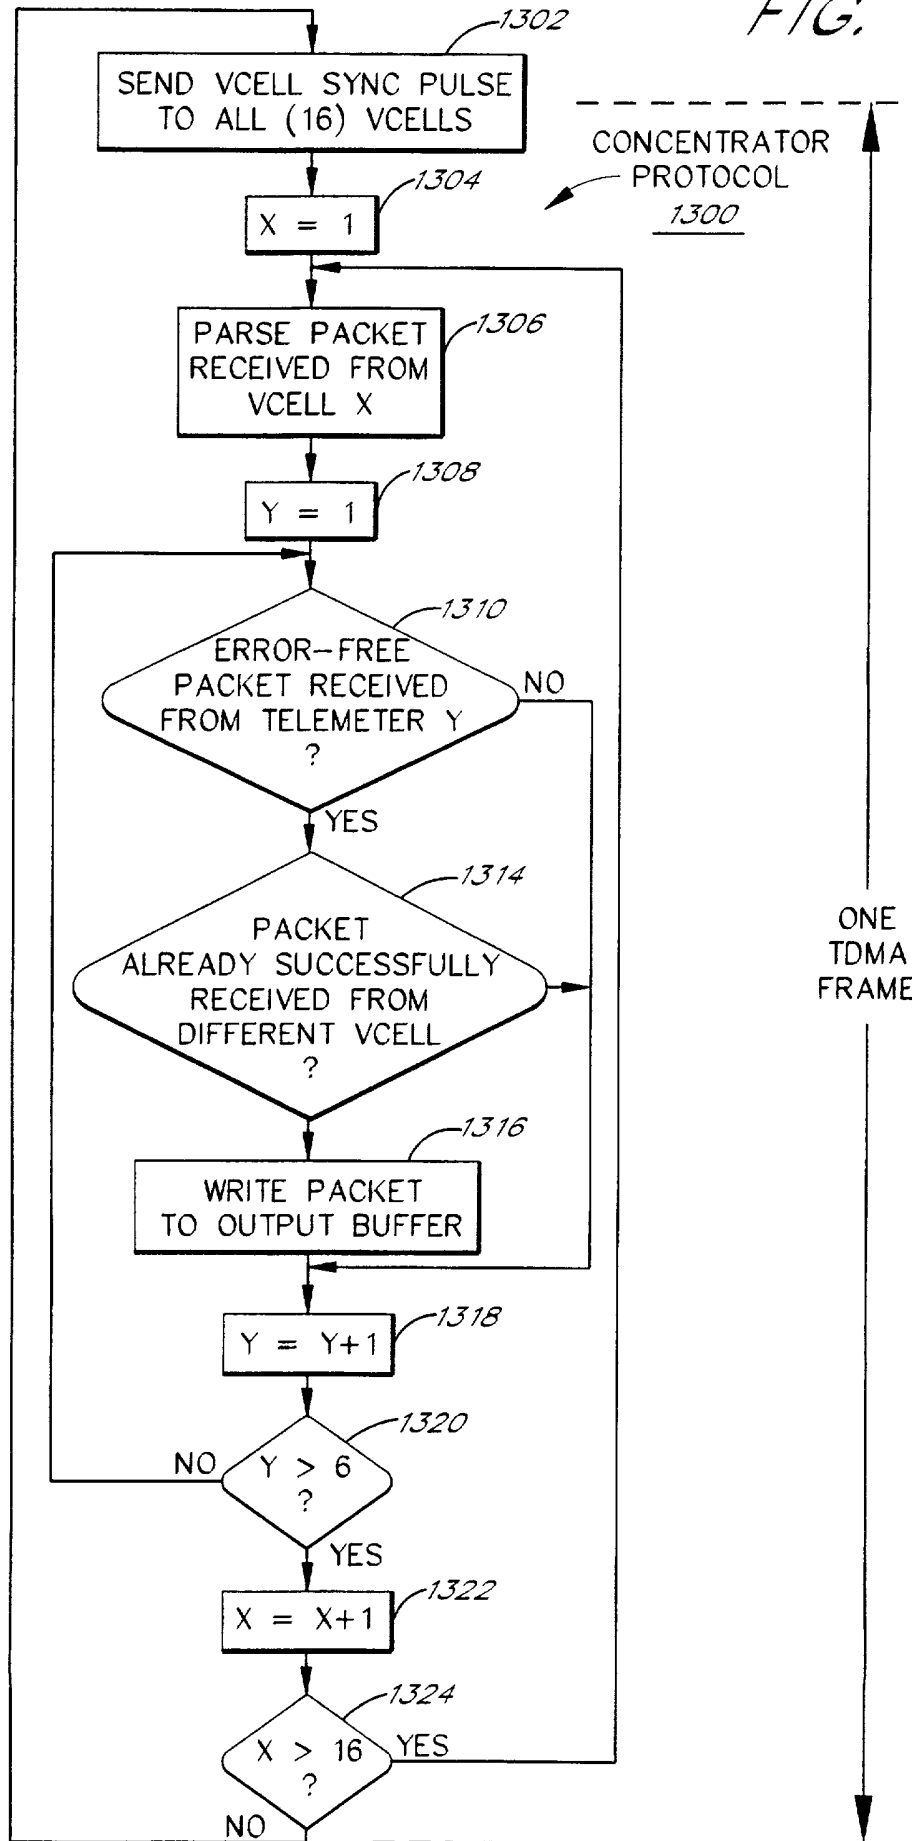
FIG.

1302

SEND VCELL SYNC PULSE TO ALL (16) VCELLS

CONCENTRATOR PROTOCOL 1300

1304

X = 1

PARSE PACKET RECEIVED FROM VCELL X

1306

Y = 1

1308

1310

ERROR–FREE PACKET RECEIVED FROM TELEMETER Y ?

NO

YES

1314

PACKET ALREADY SUCCESSFULLY RECEIVED FROM DIFFERENT VCELL ?

ONE TDMA FRAME

1316

WRITE PACKET TO OUTPUT BUFFER

Y = Y+1

1318

1320

NO

Y > 6 ?

YES

X = X+1

1322

1324

X > 16 ?

YES

NO